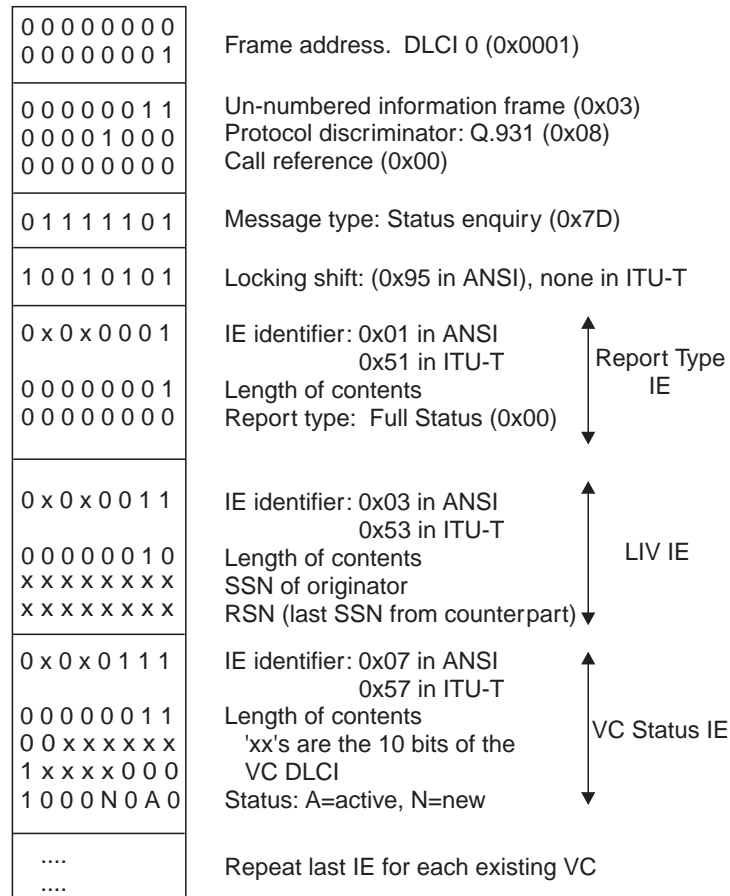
| | |
|---|---|
| 0 0 0 0 0 0 0 0<br>0 0 0 0 0 0 0 1 | Frame address. DLCI 0 (0x0001) |
| 0 0 0 0 0 0 1 1<br>0 0 0 0 1 0 0 0<br>0 0 0 0 0 0 0 0 | Un-numbered information frame (0x03)<br>Protocol discriminator: Q.931 (0x08)<br>Call reference (0x00) |
| 0 1 1 1 1 1 0 1 | Message type: Status enquiry (0x7D) |
| 1 0 0 1 0 1 0 1 | Locking shift: (0x95 in ANSI), none in ITU-T |
| 0 x 0 x 0 0 0 1<br>0 0 0 0 0 0 0 1<br>0 0 0 0 0 0 0 0 | IE identifier: 0x01 in ANSI<br>0x51 in ITU-T<br>Length of contents<br>Report type: Full Status (0x00)<br>Report Type IE |
| 0 x 0 x 0 0 1 1<br>0 0 0 0 0 0 1 0<br>x x x x x x x x<br>x x x x x x x x | IE identifier: 0x03 in ANSI<br>0x53 in ITU-T<br>Length of contents<br>SSN of originator<br>RSN (last SSN from counterpart)<br>LIV IE |
| 0 x 0 x 0 1 1 1<br>0 0 0 0 0 0 1 1<br>0 0 x x x x x x<br>1 x x x x 0 0 0<br>1 0 0 0 N 0 A 0 | IE identifier: 0x07 in ANSI<br>0x57 in ITU-T<br>Length of contents<br>'xx's are the 10 bits of the VC DLCI<br>Status: A=active, N=new<br>VC Status IE |
| ....<br>.... | Repeat last IE for each existing VC |